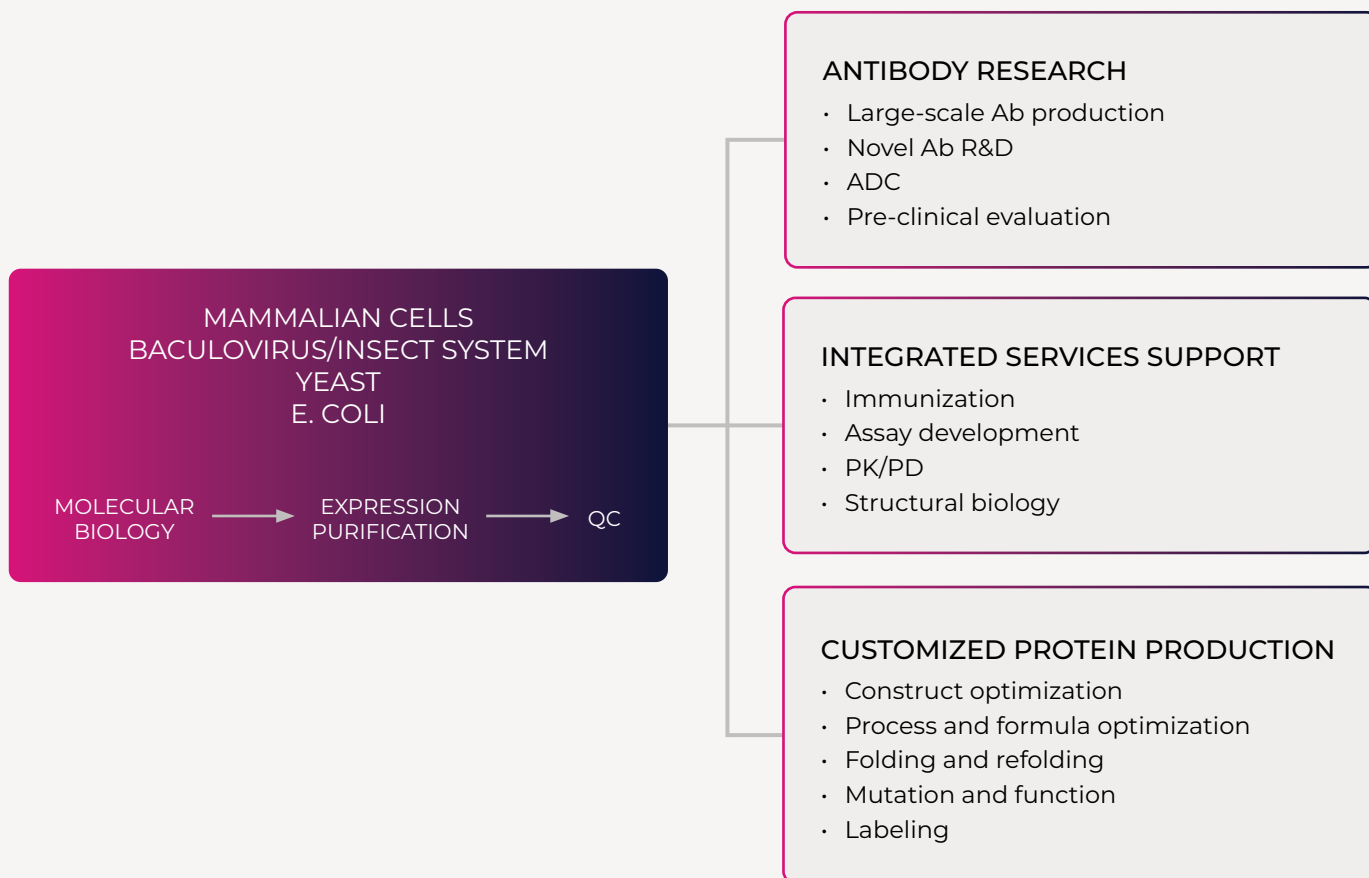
MAMMALIAN CELLS
BACULOVIRUS/INSECT SYSTEM
YEAST
E. COLI

MOLECULAR BIOLOGY → EXPRESSION PURIFICATION → QC

ANTIBODY RESEARCH
• Large-scale Ab production
• Novel Ab R&D
• ADC
• Pre-clinical evaluation

INTEGRATED SERVICES SUPPORT
• Immunization
• Assay development
• PK/PD
• Structural biology

CUSTOMIZED PROTEIN PRODUCTION
• Construct optimization
• Process and formula optimization
• Folding and refolding
• Mutation and function
• Labeling